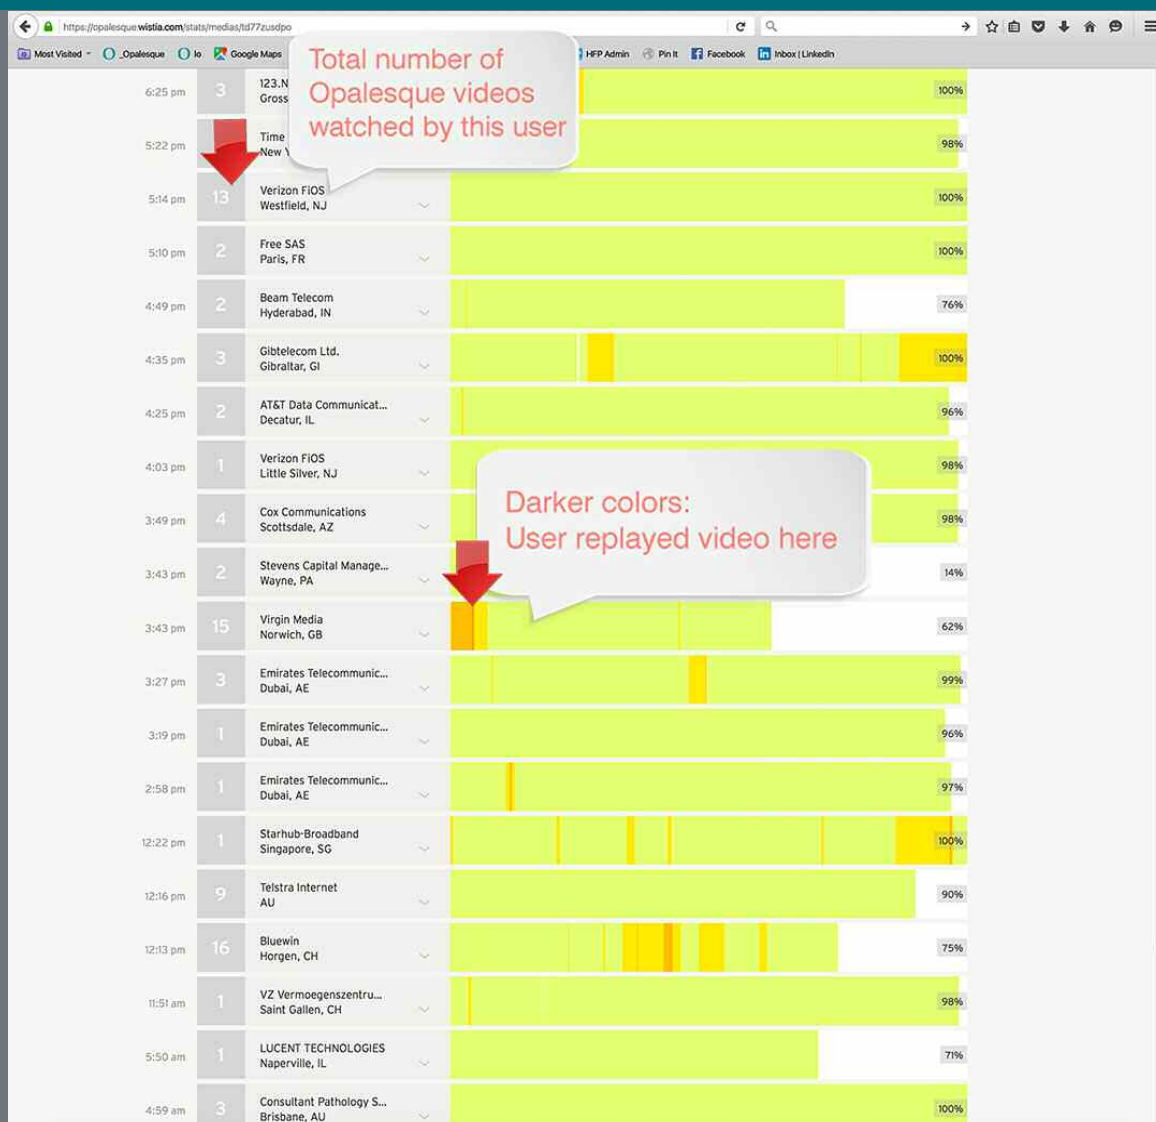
https://opalesque.wistia.com/stats/medias/td77zusdpo

Most Visited  _Opalesque  lo  Google Maps  HFP Admin  Pin It  Facebook  Inbox | LinkedIn

Total number of Opalesque videos watched by this user

| Time | Count | Location | % |
|---|---|---|---|
| 6:25 pm | 3 | 123.N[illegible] Gross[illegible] | 100% |
| 5:22 pm | | Time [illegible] New Y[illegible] | 98% |
| 5:14 pm | 13 | Verizon FiOS Westfield, NJ | 100% |
| 5:10 pm | 2 | Free SAS Paris, FR | 100% |
| 4:49 pm | 2 | Beam Telecom Hyderabad, IN | 76% |
| 4:35 pm | 3 | Gibtelecom Ltd. Gibraltar, GI | 100% |
| 4:25 pm | 2 | AT&T Data Communicat... Decatur, IL | 96% |
| 4:03 pm | 1 | Verizon FiOS Little Silver, NJ | 98% |
| 3:49 pm | 4 | Cox Communications Scottsdale, AZ | 98% |
| 3:43 pm | 2 | Stevens Capital Manage... Wayne, PA | 14% |
| 3:43 pm | 15 | Virgin Media Norwich, GB | 62% |
| 3:27 pm | 3 | Emirates Telecommunic... Dubai, AE | 99% |
| 3:19 pm | 1 | Emirates Telecommunic... Dubai, AE | 96% |
| 2:58 pm | 1 | Emirates Telecommunic... Dubai, AE | 97% |
| 12:22 pm | 1 | Starhub-Broadband Singapore, SG | 100% |
| 12:16 pm | 9 | Telstra Internet AU | 90% |
| 12:13 pm | 16 | Bluewin Horgen, CH | 75% |
| 11:51 am | 1 | VZ Vermoegenszentru... Saint Gallen, CH | 98% |
| 5:50 am | 1 | LUCENT TECHNOLOGIES Naperville, IL | 71% |
| 4:59 am | 3 | Consultant Pathology S... Brisbane, AU | 100% |

Darker colors:
User replayed video here